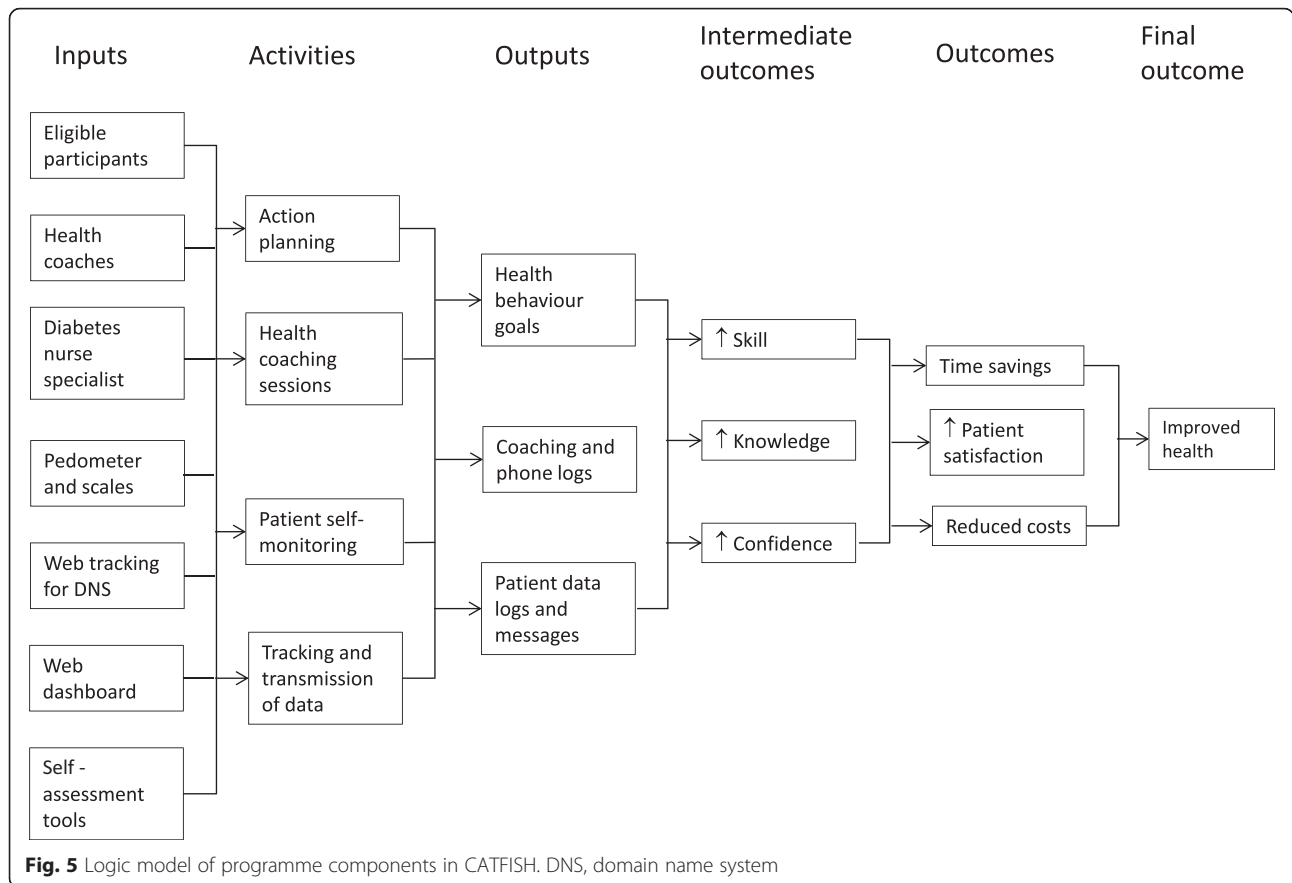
Inputs

Activities

Outputs

Intermediate outcomes

Outcomes

Final outcome

Eligible participants

Health coaches

Diabetes nurse specialist

Pedometer and scales

Web tracking for DNS

Web dashboard

Self - assessment tools

Action planning

Health coaching sessions

Patient self-monitoring

Tracking and transmission of data

Health behaviour goals

Coaching and phone logs

Patient data logs and messages

↑ Skill

↑ Knowledge

↑ Confidence

Time savings

↑ Patient satisfaction

Reduced costs

Improved health

**Fig. 5** Logic model of programme components in CATFISH. DNS, domain name system